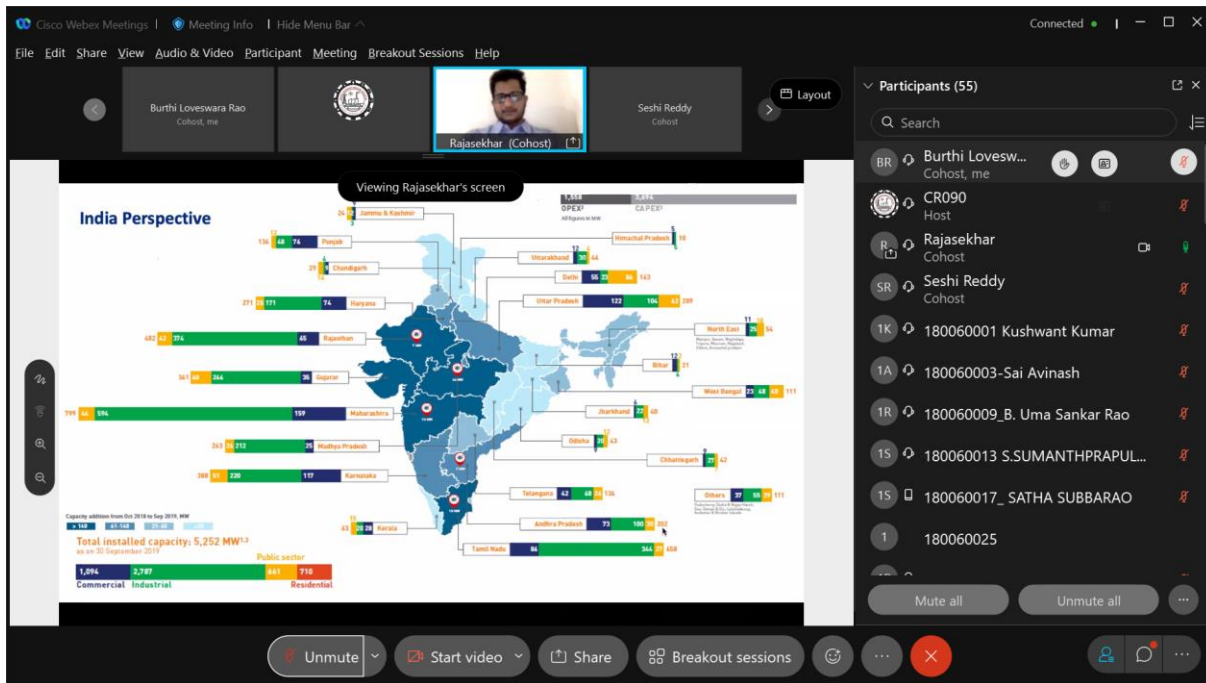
Cisco Webex Meetings | Meeting Info | Hide Menu Bar
Connected •

File Edit Share View Audio & Video Participant Meeting Breakout Sessions Help

Burthi Loveswara Rao
Cohost, me

Rajasekhar (Cohost)

Seshi Reddy
Cohost

Layout

Viewing Rajasekhar's screen

India Perspective

OPEX CAPEX
All figures in MW

24 Jammu & Kashmir
136 48 76 Punjab
29 Chandigarh
271 26 171 74 Haryana
482 42 374 45 Rajasthan
361 60 264 36 Gujarat
799 46 594 159 Maharashtra
263 26 212 25 Madhya Pradesh
388 51 220 117 Karnataka
63 28 28 Kerala
Himachal Pradesh 10
12 Uttarakhand 30 44
Delhi 55 23 36 143
Uttar Pradesh 122 104 63 289
11 North East 25 54
12 Bihar 21
West Bengal 23 48 40 111
Jharkhand 22 48
Odisha 31 43
Chhattisgarh 27 42
Telangana 42 68 26 136
Others 37 55 19 111
Andhra Pradesh 73 100 30 202
Tamil Nadu 86 344 28 458

Capacity addition from Oct 2018 to Sep 2019, MW
> 148 61-148 21-60 <20

Total installed capacity: 5,252 MW
as on 30 September 2019
Public sector
1,094 2,787 661 710
Commercial Industrial Residential

Participants (55)
Search
BR Burthi Lovesw... Cohost, me
CR090 Host
Rajasekhar Cohost
SR Seshi Reddy Cohost
1K 180060001 Kushwant Kumar
1A 180060003-Sai Avinash
1R 180060009_B. Uma Sankar Rao
1S 180060013 S.SUMANTHPRAPUL...
1S 180060017_ SATHA SUBBARAO
1 180060025

Mute all
Unmute all

Unmute
Start video
Share
Breakout sessions